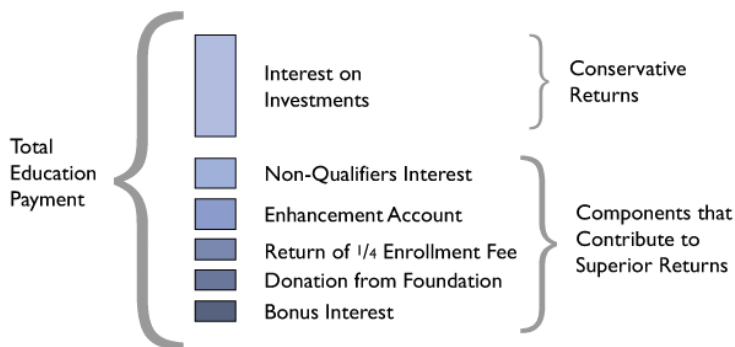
Total Education Payment

Interest on Investments

Conservative Returns

Non-Qualifiers Interest

Enhancement Account

Return of $1/4$ Enrollment Fee

Donation from Foundation

Bonus Interest

Components that Contribute to Superior Returns